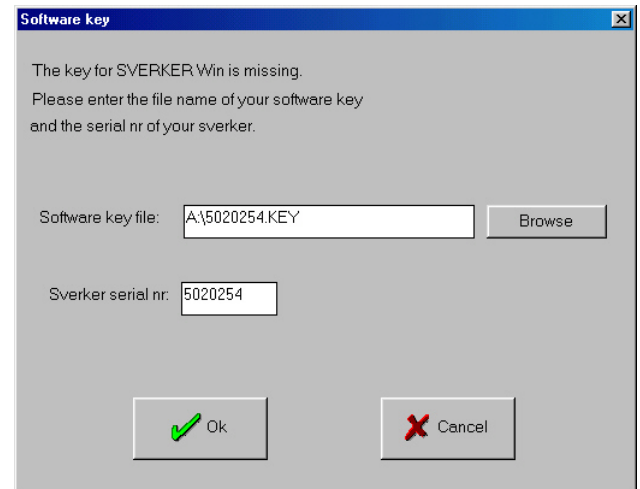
Software key

The key for SVERKER Win is missing.
Please enter the file name of your software key
and the serial nr of your sverker.

Software key file: A:\5020254.KEY Browse

Sverker serial nr: 5020254

Ok

Cancel